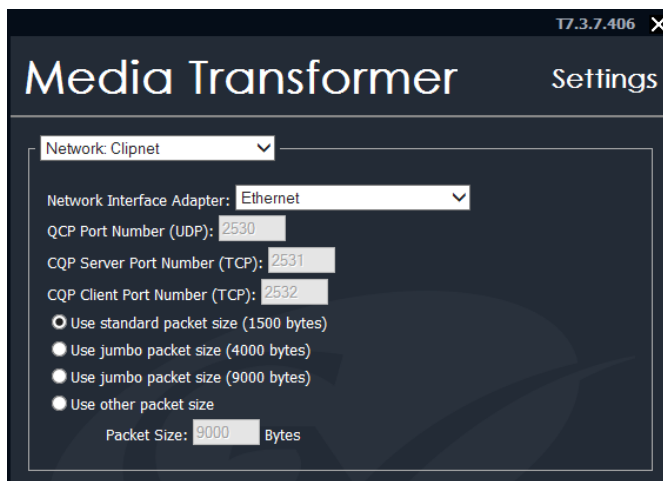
T7.3.7.406 ✕

Media Transformer

Settings

Network: Clipnet

Network Interface Adapter: Ethernet

QCP Port Number (UDP): 2530

CQP Server Port Number (TCP): 2531

CQP Client Port Number (TCP): 2532

Use standard packet size (1500 bytes)

Use jumbo packet size (4000 bytes)

Use jumbo packet size (9000 bytes)

Use other packet size

Packet Size: 9000 Bytes